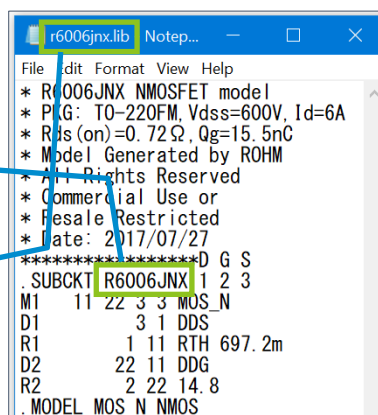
r6006jnx.lib Notep...

File Edit Format View Help

* R6006JNX NMOSFET model
* PKG: TO-220FM,Vdss=600V,Id=6A
* Rds(on)=0.72Ω,Qg=15.5nC
* Model Generated by ROHM
* All Rights Reserved
* Commercial Use or
* Resale Restricted
* Date: 2017/07/27
****************D G S
.SUBCKT R6006JNX 1 2 3
M1 11 22 3 3 MOS_N
D1 3 1 DDS
R1 1 11 RTH 697.2m
D2 22 11 DDG
R2 2 22 14.8
.MODEL MOS_N NMOS